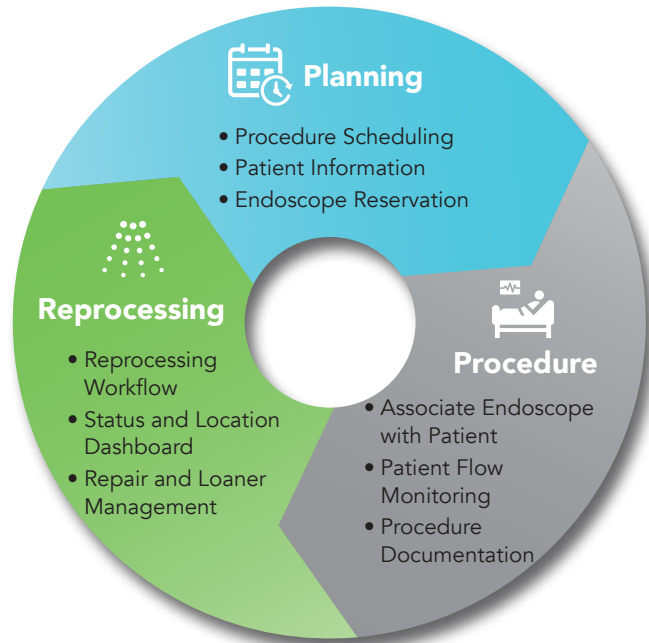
Planning

• Procedure Scheduling
• Patient Information
• Endoscope Reservation

Procedure

• Associate Endoscope with Patient
• Patient Flow Monitoring
• Procedure Documentation

Reprocessing

• Reprocessing Workflow
• Status and Location Dashboard
• Repair and Loaner Management